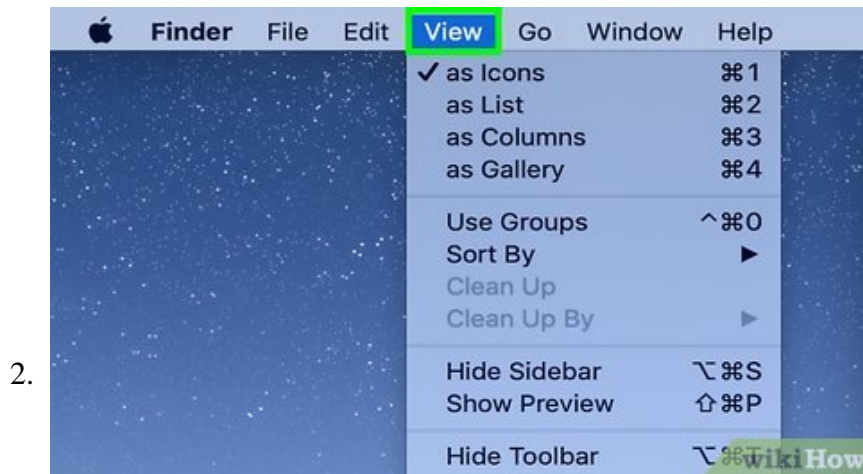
2.

Finder File Edit View Go Window Help

✓ as Icons ⌘1
as List ⌘2
as Columns ⌘3
as Gallery ⌘4

Use Groups ^⌘0
Sort By ►
Clean Up
Clean Up By ►

Hide Sidebar ⌥⌘S
Show Preview ⇧⌘P

Hide Toolbar ⌥⌘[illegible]

wikiHow